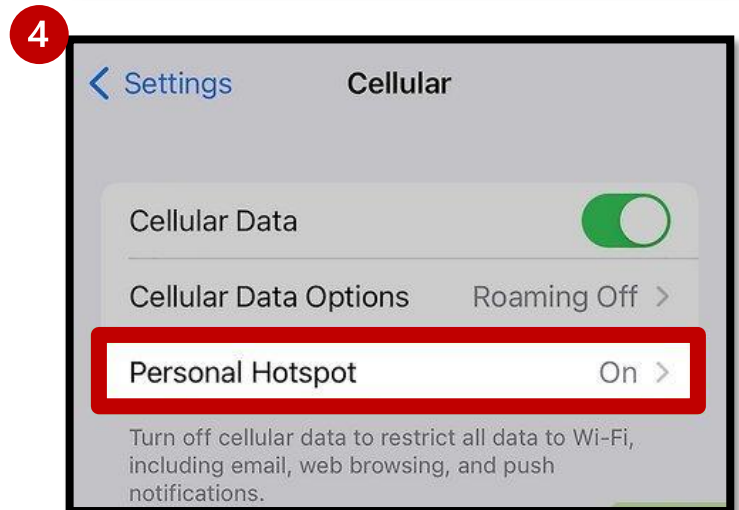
4

< Settings Cellular

Cellular Data

Cellular Data Options Roaming Off >

Personal Hotspot On >

Turn off cellular data to restrict all data to Wi-Fi, including email, web browsing, and push notifications.